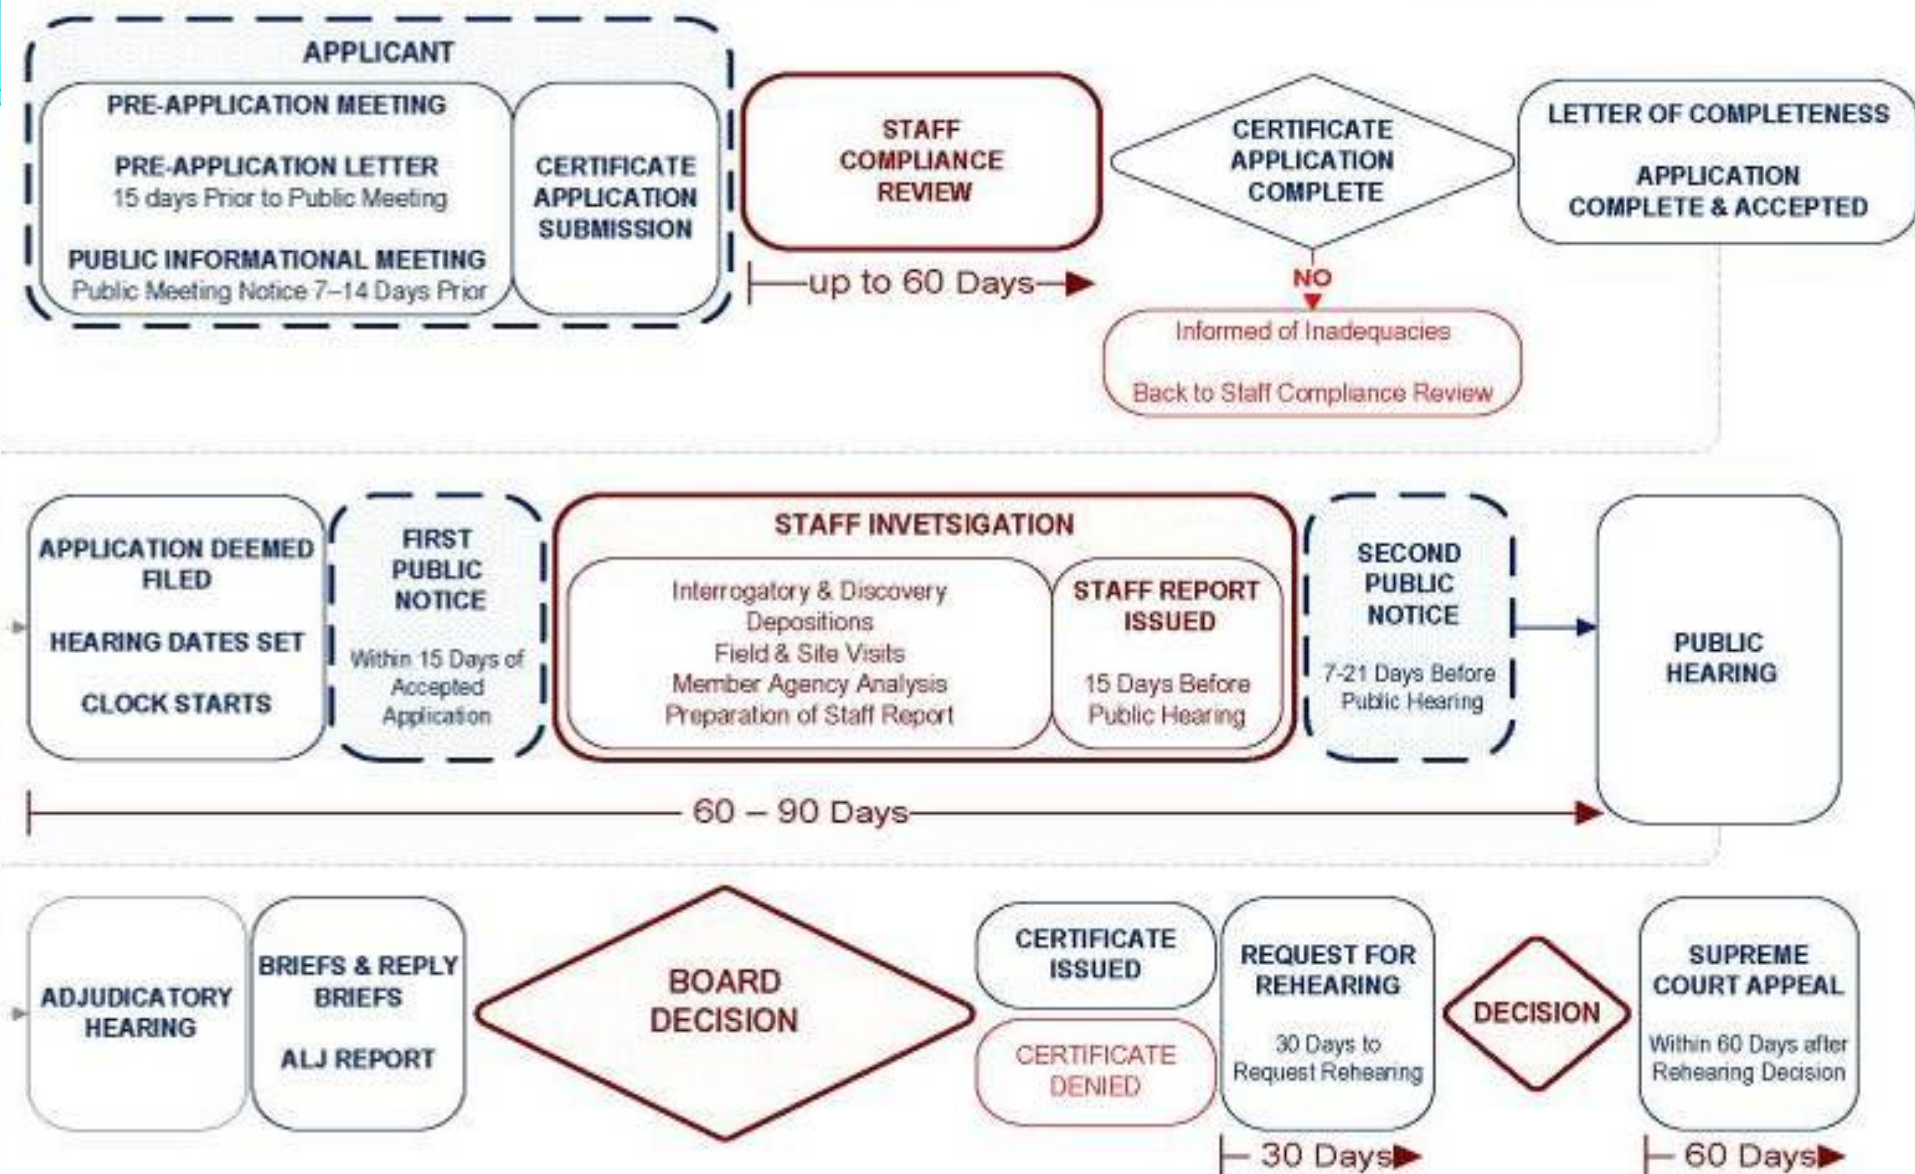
APPLICANT

PRE-APPLICATION MEETING

PRE-APPLICATION LETTER
15 days Prior to Public Meeting

PUBLIC INFORMATIONAL MEETING
Public Meeting Notice 7–14 Days Prior

CERTIFICATE APPLICATION SUBMISSION

STAFF COMPLIANCE REVIEW

up to 60 Days

CERTIFICATE APPLICATION COMPLETE

NO

Informed of Inadequacies

Back to Staff Compliance Review

LETTER OF COMPLETENESS

APPLICATION COMPLETE & ACCEPTED

APPLICATION DEEMED FILED

HEARING DATES SET

CLOCK STARTS

FIRST PUBLIC NOTICE

Within 15 Days of Accepted Application

STAFF INVETSIGATION

Interrogatory & Discovery
Depositions
Field & Site Visits
Member Agency Analysis
Preparation of Staff Report

STAFF REPORT ISSUED

15 Days Before Public Hearing

SECOND PUBLIC NOTICE

7-21 Days Before Public Hearing

PUBLIC HEARING

60 – 90 Days

ADJUDICATORY HEARING

BRIEFS & REPLY BRIEFS

ALJ REPORT

BOARD DECISION

CERTIFICATE ISSUED

CERTIFICATE DENIED

REQUEST FOR REHEARING

30 Days to Request Rehearing

30 Days

DECISION

SUPREME COURT APPEAL

Within 60 Days after Rehearing Decision

60 Days